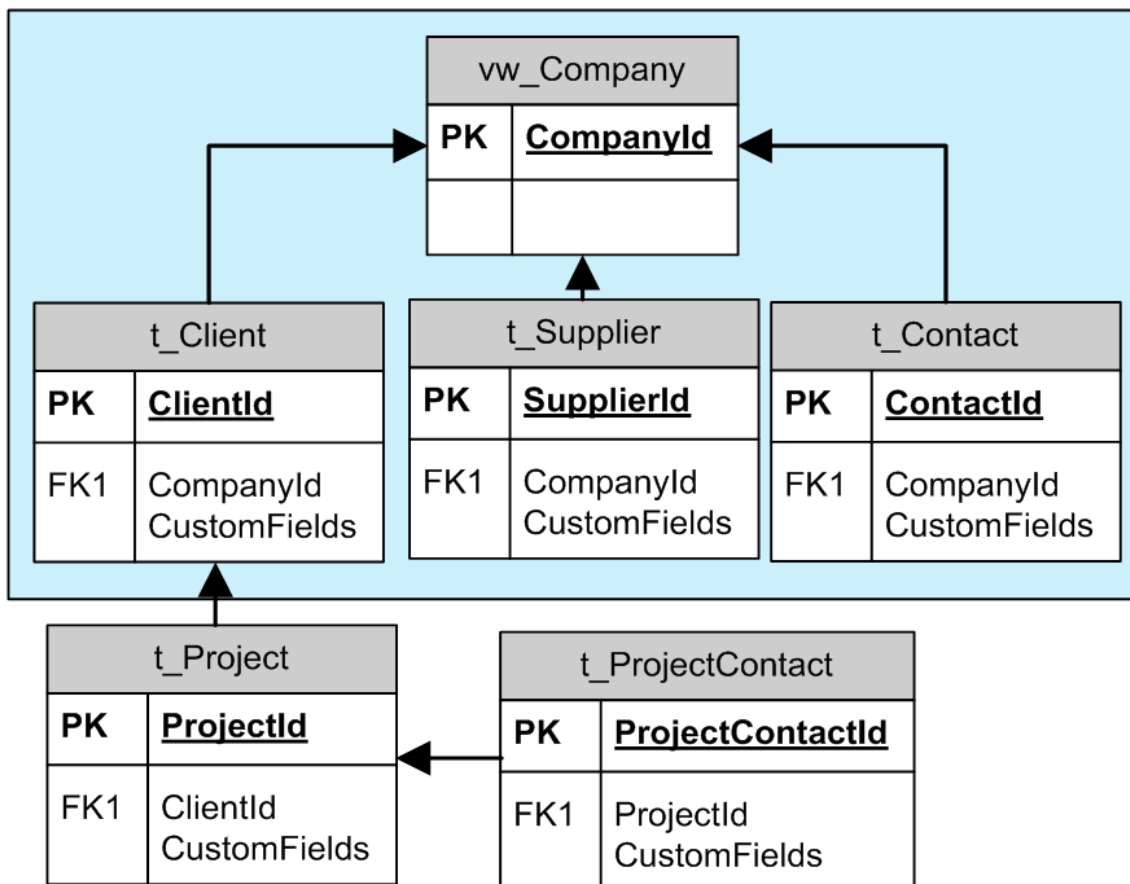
vw_Company

| PK | CompanyId |
|---|---|
| | |

t_Client

| PK | ClientId |
|---|---|
| FK1 | CompanyId CustomFields |

t_Supplier

| PK | SupplierId |
|---|---|
| FK1 | CompanyId CustomFields |

t_Contact

| PK | ContactId |
|---|---|
| FK1 | CompanyId CustomFields |

t_Project

| PK | ProjectId |
|---|---|
| FK1 | ClientId CustomFields |

t_ProjectContact

| PK | ProjectContactId |
|---|---|
| FK1 | ProjectId CustomFields |